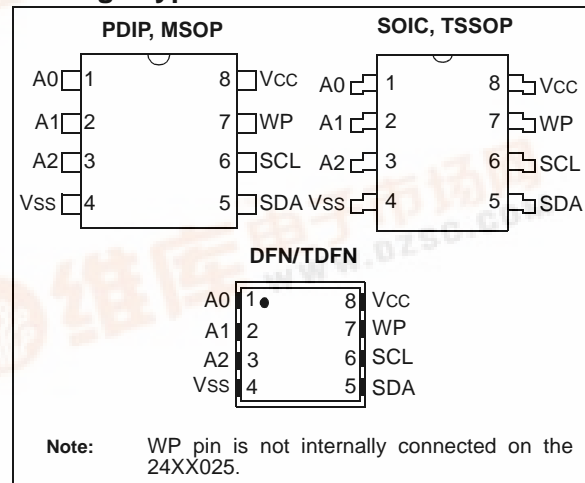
PDIP, MSOP

A0 1
A1 2
A2 3
Vss 4
8 Vcc
7 WP
6 SCL
5 SDA

SOIC, TSSOP

A0 1
A1 2
A2 3
Vss 4
8 Vcc
7 WP
6 SCL
5 SDA

DFN/TDFN

A0 1
A1 2
A2 3
Vss 4
8 Vcc
7 WP
6 SCL
5 SDA

Note: WP pin is not internally connected on the 24XX025.